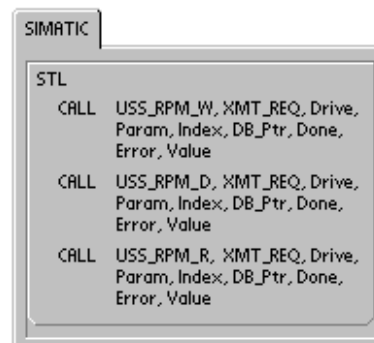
SIMATIC

STL

CALL USS_RPM_W, XMT_REQ, Drive, Param, Index, DB_Ptr, Done, Error, Value

CALL USS_RPM_D, XMT_REQ, Drive, Param, Index, DB_Ptr, Done, Error, Value

CALL USS_RPM_R, XMT_REQ, Drive, Param, Index, DB_Ptr, Done, Error, Value